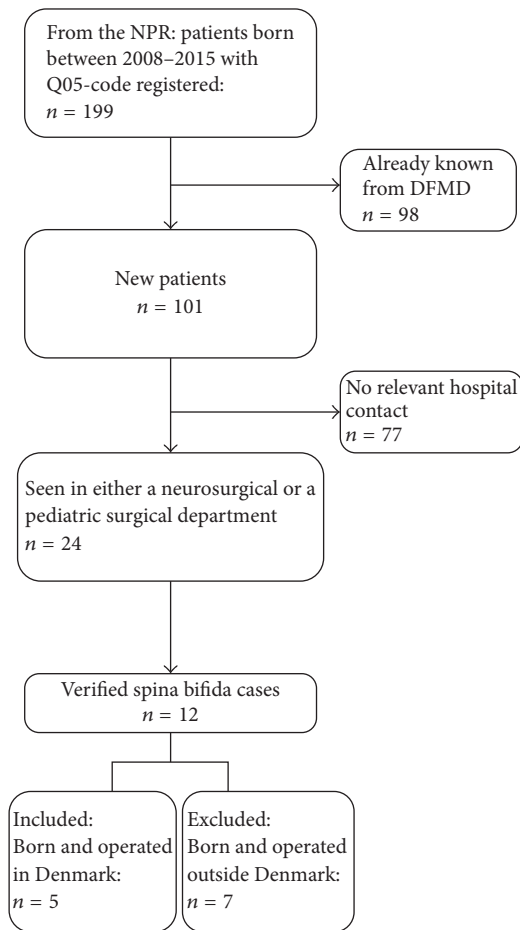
From the NPR: patients born between 2008–2015 with Q05-code registered:
$n = 199$

Already known from DFMD
$n = 98$

New patients
$n = 101$

No relevant hospital contact
$n = 77$

Seen in either a neurosurgical or a pediatric surgical department
$n = 24$

Verified spina bifida cases
$n = 12$

Included:
Born and operated in Denmark:
$n = 5$

Excluded:
Born and operated outside Denmark:
$n = 7$